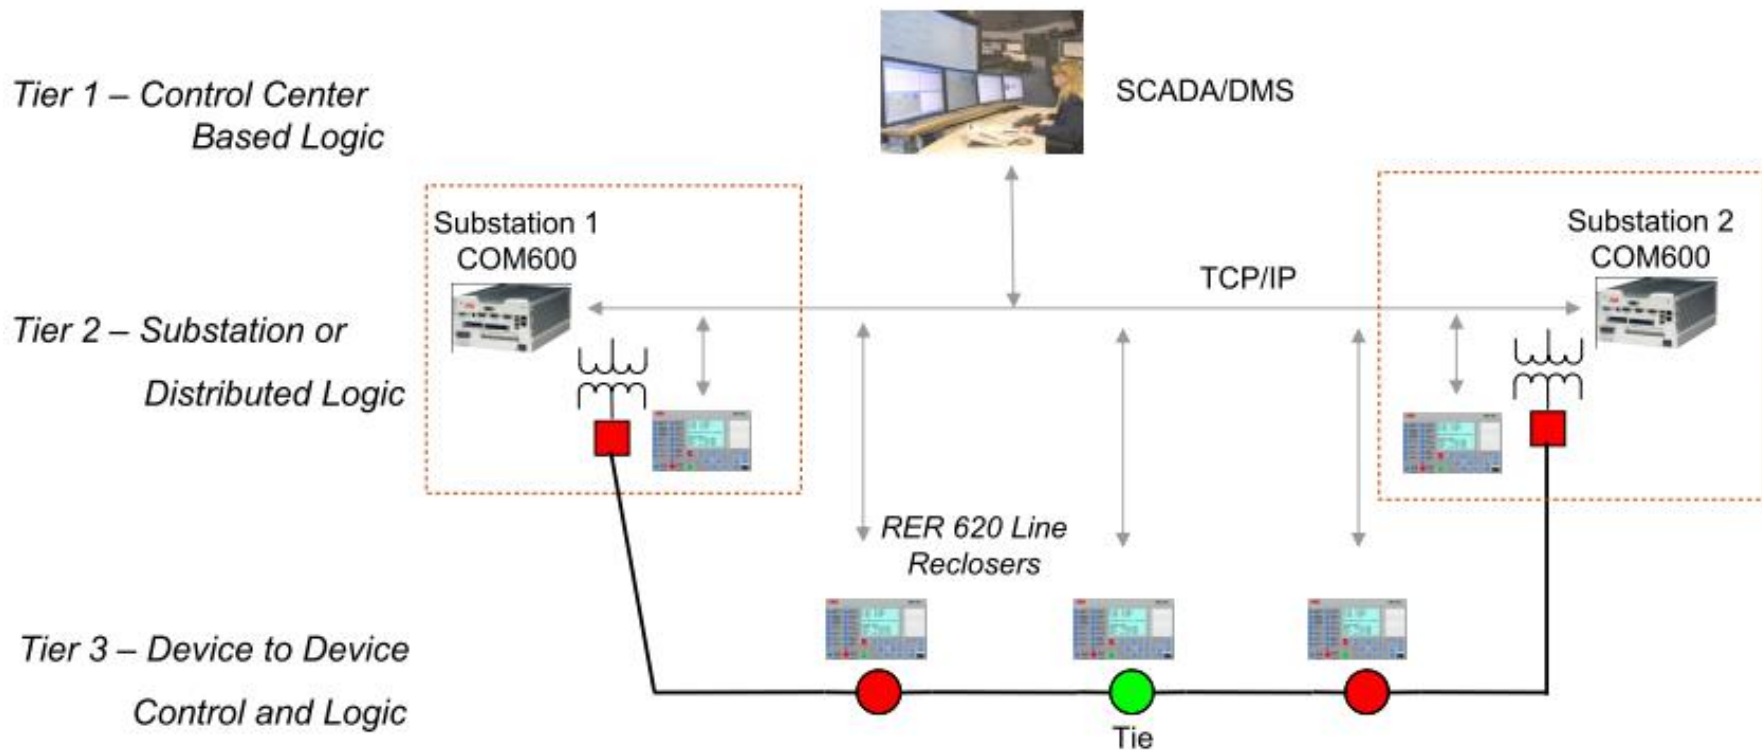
Tier 1 – Control Center Based Logic

SCADA/DMS

Substation 1 COM600

TCP/IP

Substation 2 COM600

Tier 2 – Substation or Distributed Logic

RER 620 Line Reclosers

Tier 3 – Device to Device Control and Logic

Tie